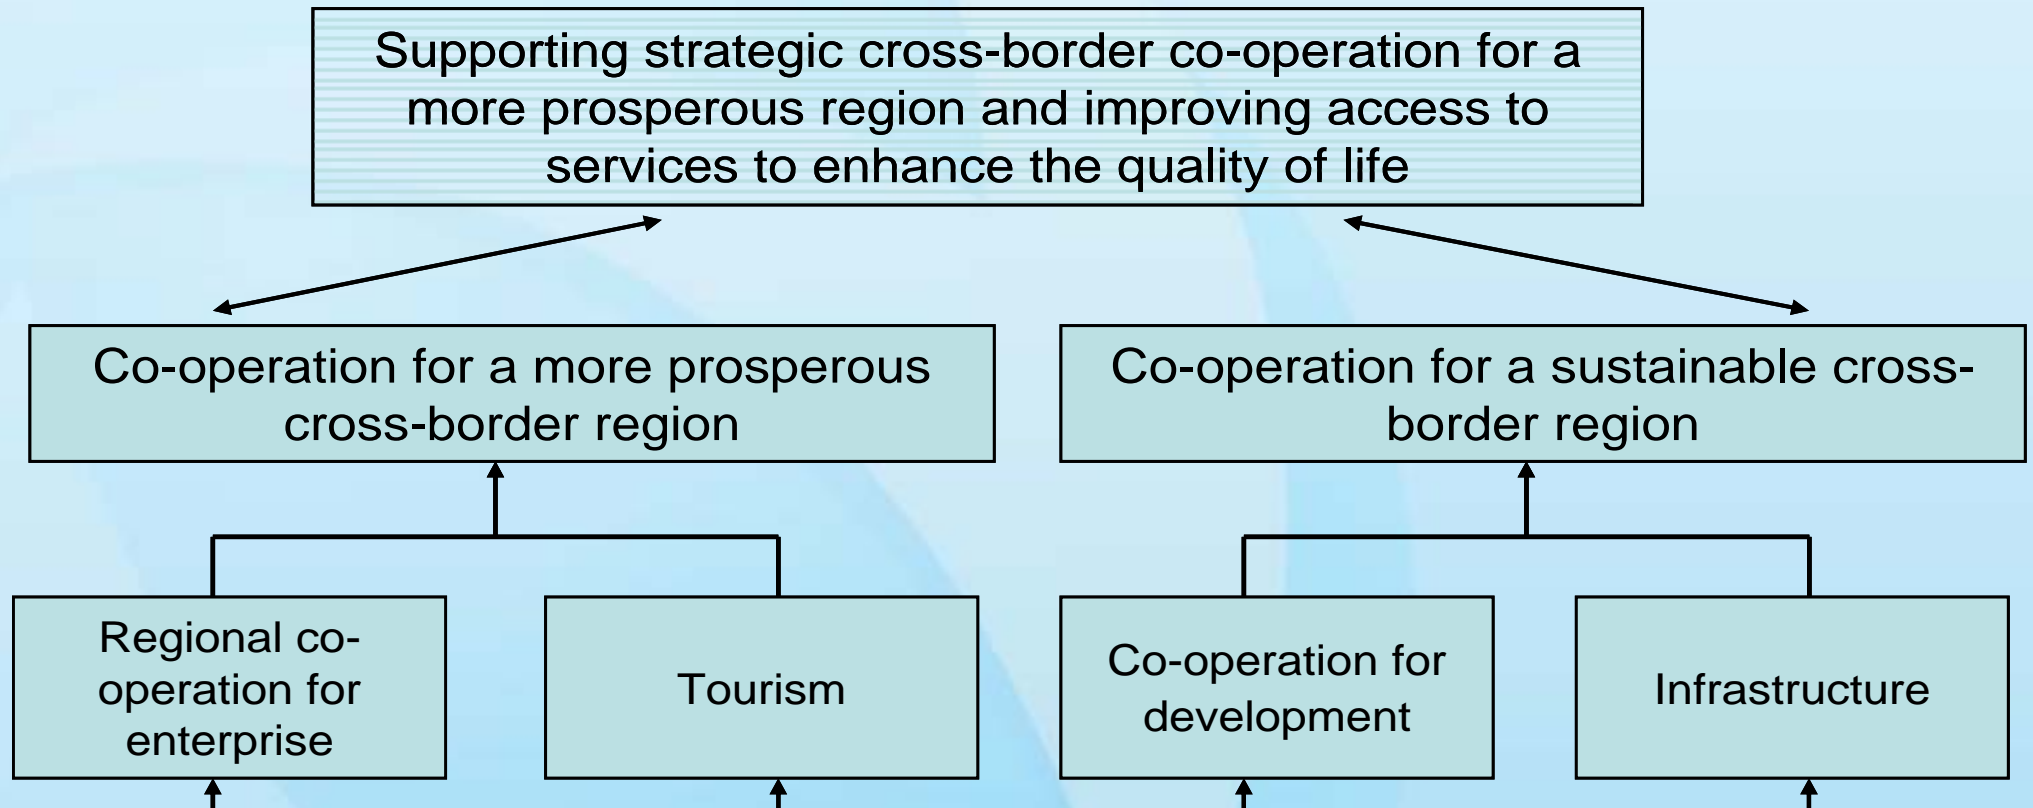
Supporting strategic cross-border co-operation for a more prosperous region and improving access to services to enhance the quality of life

Co-operation for a more prosperous cross-border region

Co-operation for a sustainable cross-border region

Regional co-operation for enterprise

Tourism

Co-operation for development

Infrastructure